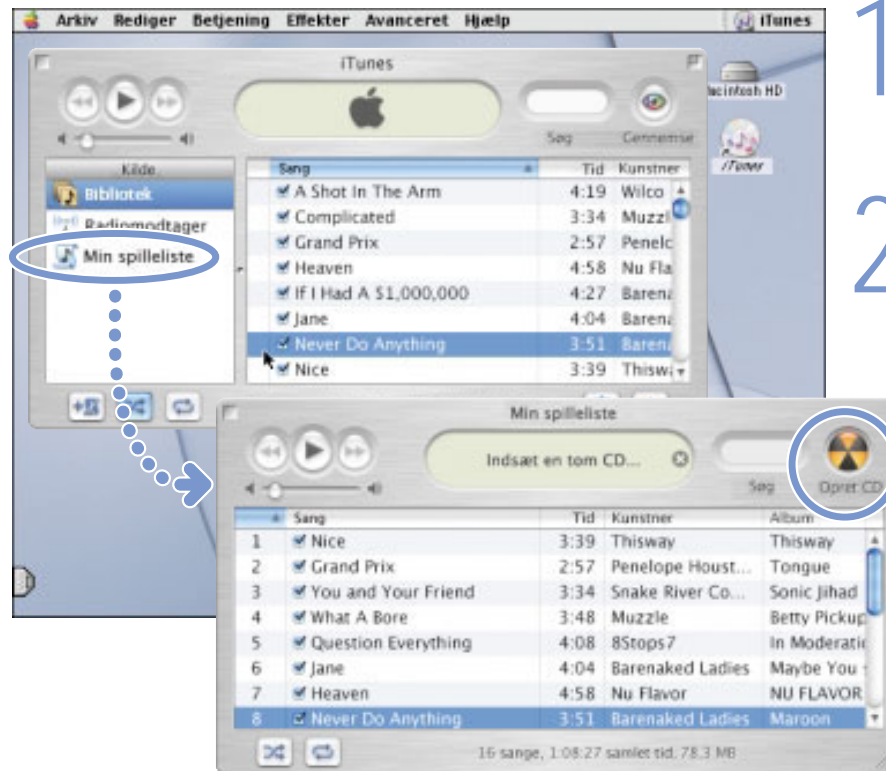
Arkiv Rediger Betjening Effekter Avanceret Hjælp

iTunes

1

2

iTunes

Søg

Gennemse

Macintosh HD

iTunes

Kilde

Bibliotek

Radiomodtager

Min spilleliste

| Sang | Tid | Kunstner |
|---|---|---|
| A Shot In The Arm | 4:19 | Wilco |
| Complicated | 3:34 | Muzzl |
| Grand Prix | 2:57 | Penelc |
| Heaven | 4:58 | Nu Fla |
| If I Had A $1,000,000 | 4:27 | Barena |
| Jane | 4:04 | Barena |
| Never Do Anything | 3:51 | Barena |
| Nice | 3:39 | Thisw |

Min spilleliste

Indsæt en tom CD...

Søg

Opret CD

| | Sang | Tid | Kunstner | Album |
|---|---|---|---|---|
| 1 | Nice | 3:39 | Thisway | Thisway |
| 2 | Grand Prix | 2:57 | Penelope Houst... | Tongue |
| 3 | You and Your Friend | 3:34 | Snake River Co... | Sonic Jihad |
| 4 | What A Bore | 3:48 | Muzzle | Betty Pickup |
| 5 | Question Everything | 4:08 | 8Stops7 | In Moderatic |
| 6 | Jane | 4:04 | Barenaked Ladies | Maybe You |
| 7 | Heaven | 4:58 | Nu Flavor | NU FLAVOR |
| 8 | Never Do Anything | 3:51 | Barenaked Ladies | Maroon |

16 sange, 1:08:27 samlet tid, 78,3 MB